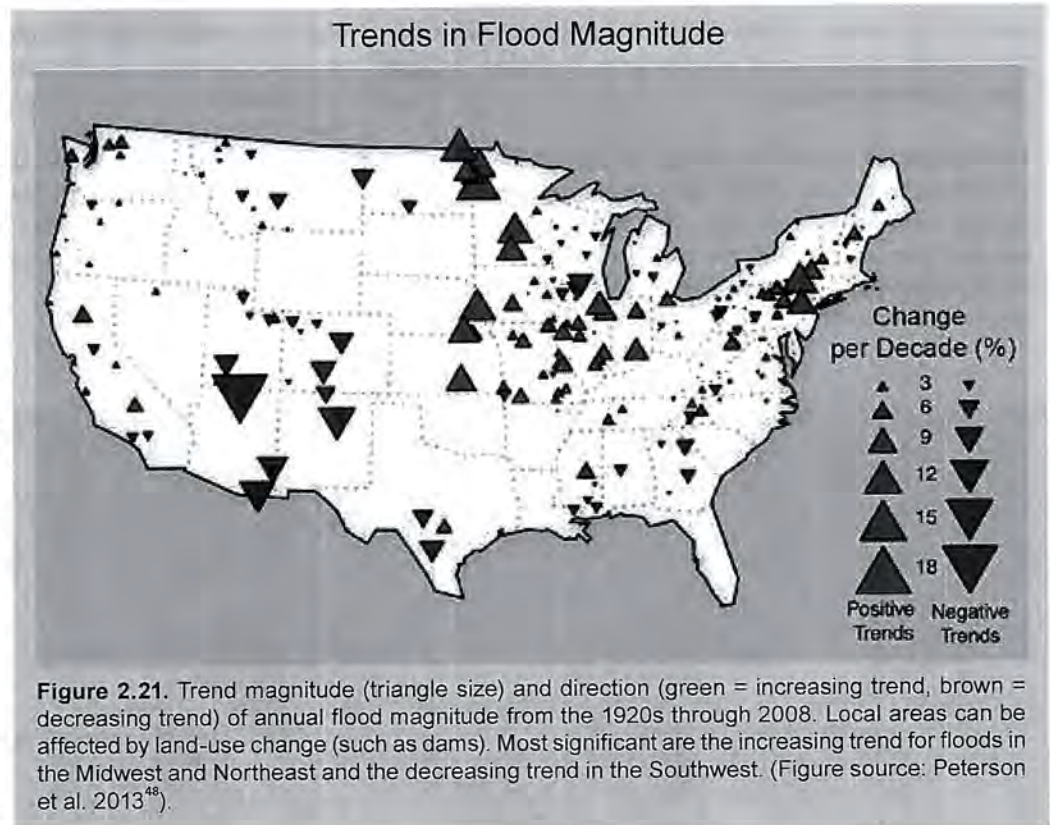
Trends in Flood Magnitude

Change per Decade (%)

3
6
9
12
15
18

Positive Trends

Negative Trends

**Figure 2.21.** Trend magnitude (triangle size) and direction (green = increasing trend, brown = decreasing trend) of annual flood magnitude from the 1920s through 2008. Local areas can be affected by land-use change (such as dams). Most significant are the increasing trend for floods in the Midwest and Northeast and the decreasing trend in the Southwest. (Figure source: Peterson et al. 2013$^{48}$).